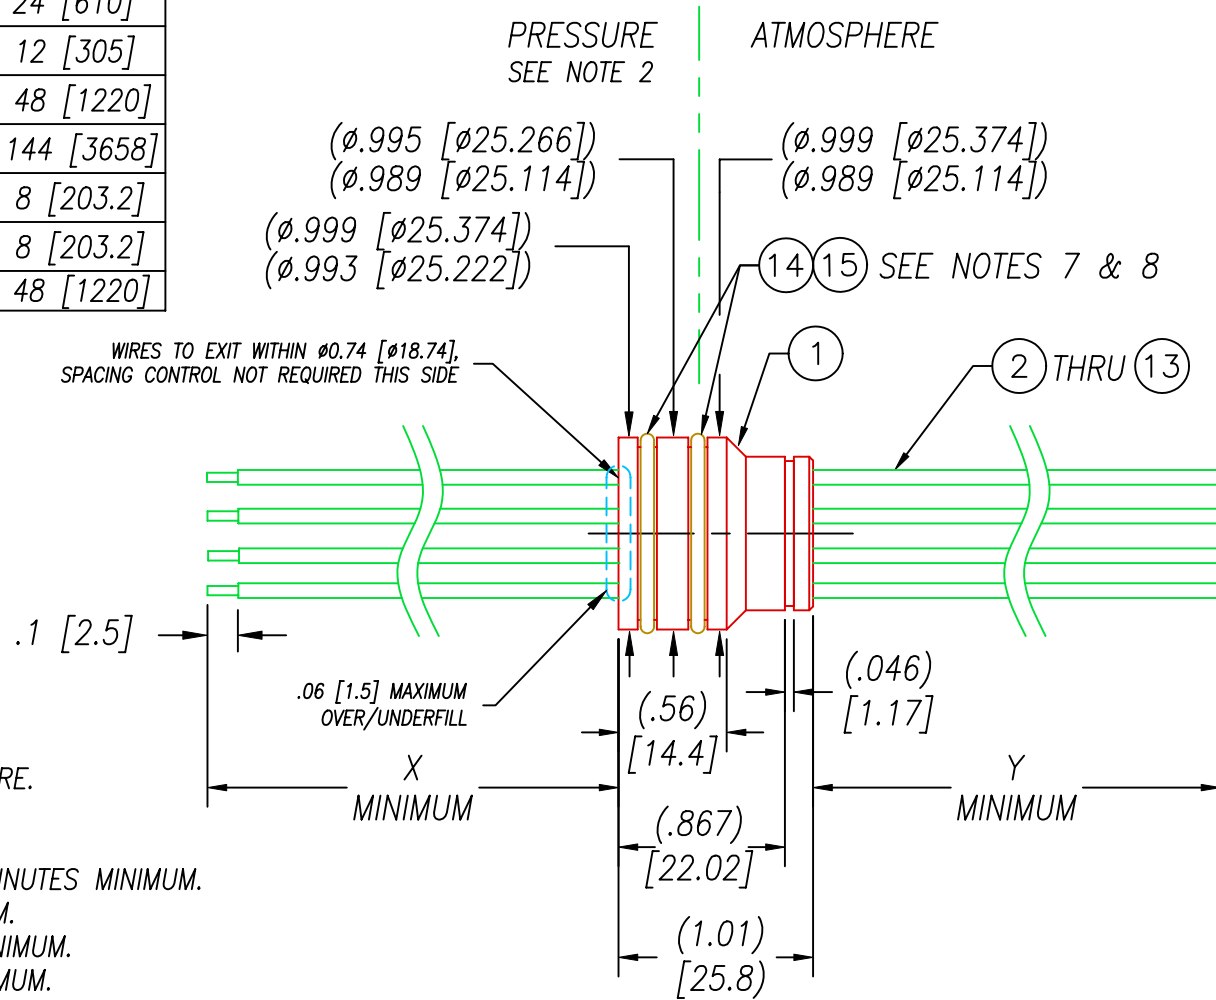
| 24 [610] |
|---|
| 12 [305] |
| 48 [1220] |
| 144 [3658] |
| 8 [203.2] |
| 8 [203.2] |
| 48 [1220] |

PRESSURE
SEE NOTE 2

ATMOSPHERE

(ø.995 [ø25.266])
(ø.989 [ø25.114])

(ø.999 [ø25.374])
(ø.989 [ø25.114])

(ø.999 [ø25.374])
(ø.993 [ø25.222])

14 15 SEE NOTES 7 & 8

WIRES TO EXIT WITHIN ø0.74 [ø18.74], SPACING CONTROL NOT REQUIRED THIS SIDE

1

2 THRU 13

.1 [2.5]

.06 [1.5] MAXIMUM OVER/UNDERFILL

(.56)
[14.4]

(.046)
[1.17]

RE.

X
MINIMUM

Y
MINIMUM

(.867)
[22.02]

NUTES MINIMUM.
M.
NIMUM.
MUM.

(1.01)
[25.8)